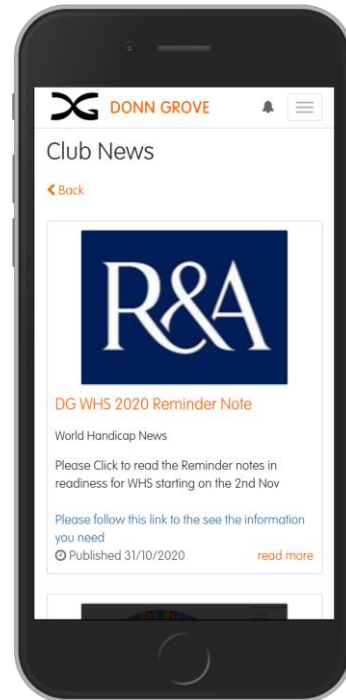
DONN GROVE

Club News

Back

R&A

DG WHS 2020 Reminder Note

World Handicap News

Please Click to read the Reminder notes in readiness for WHS starting on the 2nd Nov

Please follow this link to the see the information you need

Published 31/10/2020

read more